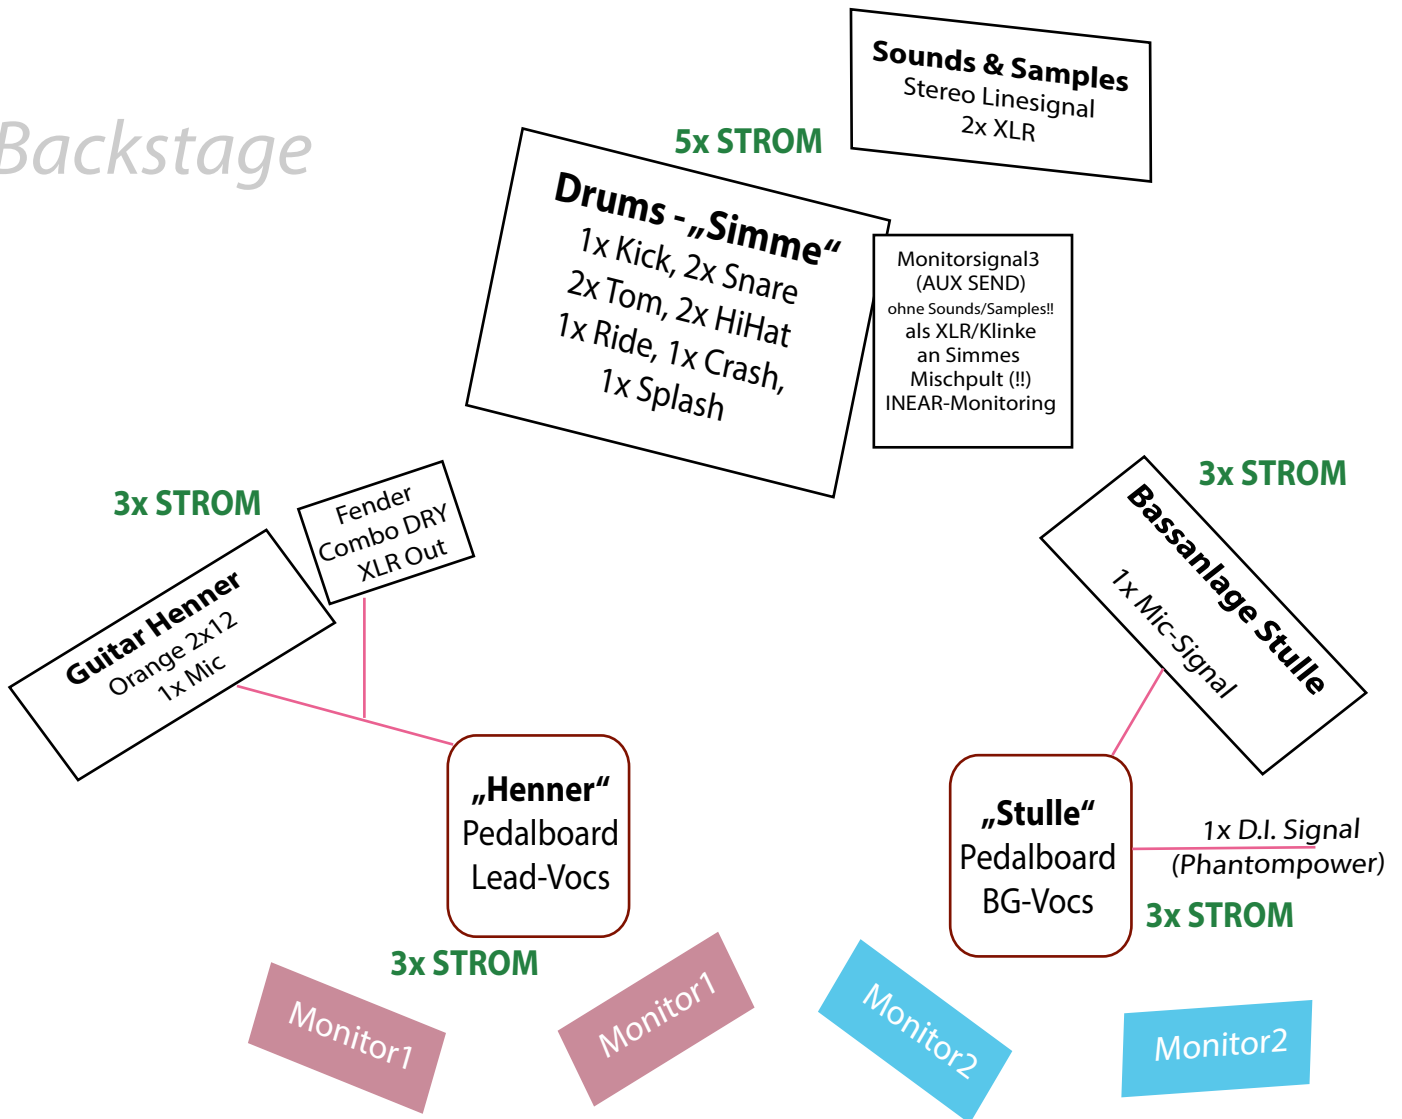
Backstage

Sounds & Samples
Stereo Linesignal
2x XLR

5x STROM

Drums - „Simme“
1x Kick, 2x Snare
2x Tom, 2x HiHat
1x Ride, 1x Crash,
1x Splash

Monitorsignal3
(AUX SEND)
ohne Sounds/Samples!!
als XLR/Klinke
an Simmes
Mischpult (!!)
INEAR-Monitoring

3x STROM

Bassanlage Stulle
1x Mic-Signal

3x STROM

Fender
Combo DRY
XLR Out

Guitar Henner
Orange 2x12
1x Mic

„Henner“
Pedalboard
Lead-Vocs

„Stulle“
Pedalboard
BG-Vocs

1x D.I. Signal
(Phantompower)

3x STROM

3x STROM

Monitor1

Monitor1

Monitor2

Monitor2